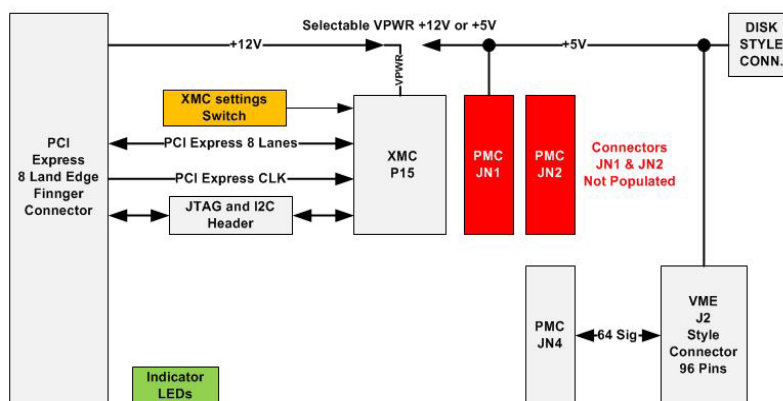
Selectable VPWR +12V or +5V

+12V

+5V

DISK STYLE CONN.

PCI Express 8 Land Edge Finnger Connector

XMC settings Switch

VPWR

PCI Express 8 Lanes

PCI Express CLK

XMC P15

JTAG and I2C Header

PMC JN1

PMC JN2

Connectors JN1 & JN2 Not Populated

PMC JN4

64 Sig

VME J2 Style Connector 96 Pins

Indicator LEDs